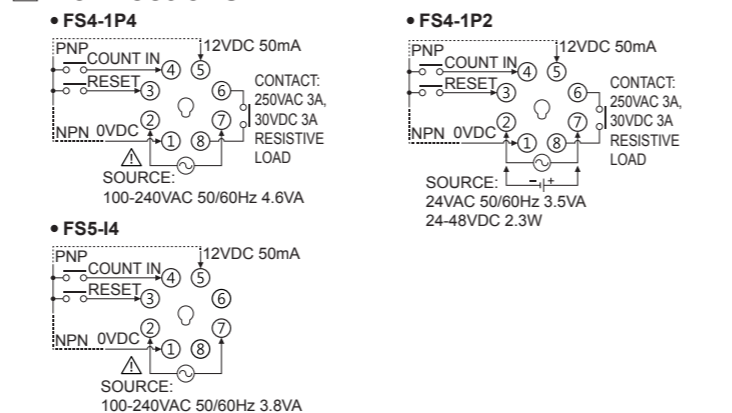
• FS4-1P4

PNP COUNT IN ④ ⑤ 12VDC 50mA

RESET ③

⑥ CONTACT: 250VAC 3A, 30VDC 3A RESISTIVE LOAD

NPN 0VDC ② ① ⑧ ⑦

⚠ SOURCE: 100-240VAC 50/60Hz 4.6VA

• FS4-1P2

PNP COUNT IN ④ ⑤ 12VDC 50mA

RESET ③

⑥ CONTACT: 250VAC 3A, 30VDC 3A RESISTIVE LOAD

NPN 0VDC ② ① ⑧ ⑦

– +

SOURCE: 24VAC 50/60Hz 3.5VA 24-48VDC 2.3W

• FS5-I4

PNP COUNT IN ④ ⑤ 12VDC 50mA

RESET ③

⑥

NPN 0VDC ② ① ⑧ ⑦

⚠ SOURCE: 100-240VAC 50/60Hz 3.8VA